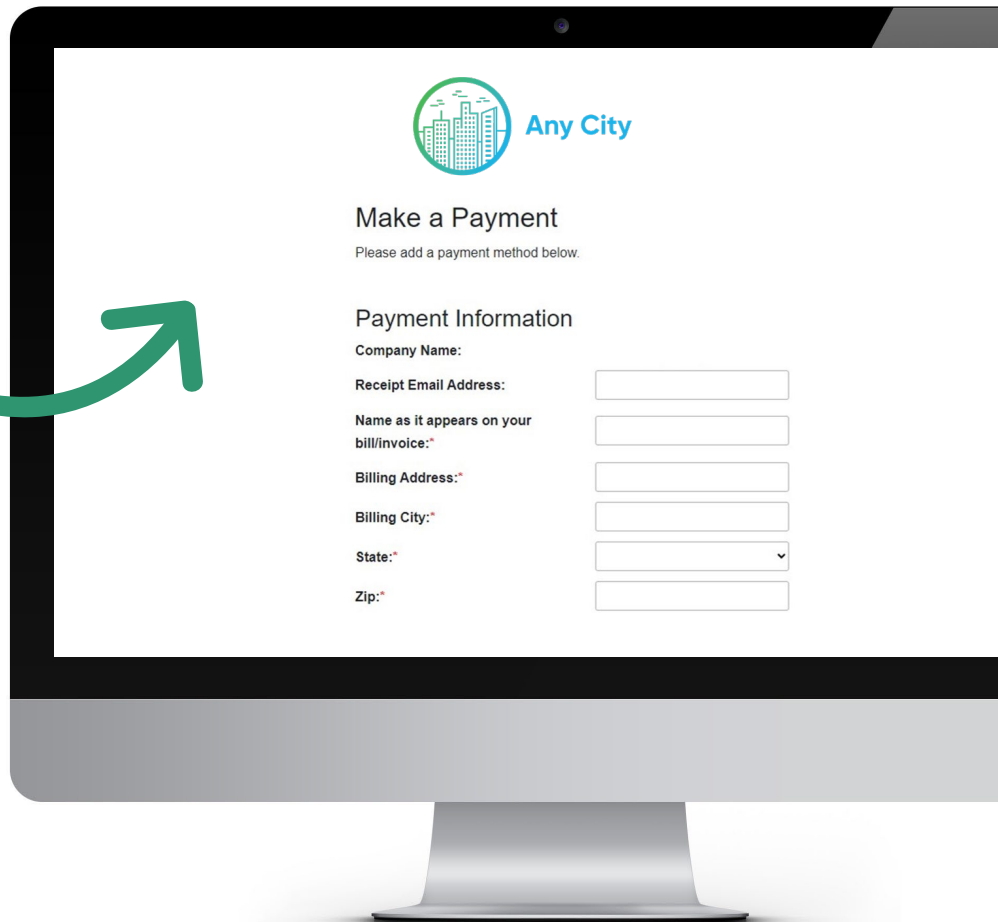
Any City

Make a Payment

Please add a payment method below.

Payment Information

Company Name:

Receipt Email Address:

Name as it appears on your bill/invoice:*

Billing Address:*

Billing City:*

State:*

Zip:*